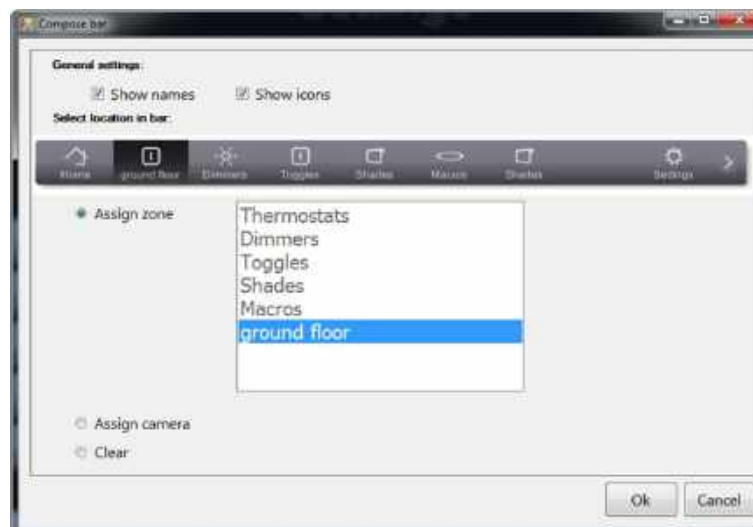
Compose bar

General settings:

Show names Show icons

Select location in bar:

Home ground floor Dimmers Toggles Shades Macros Shades Settings

Assign zone

Thermostats
Dimmers
Toggles
Shades
Macros
ground floor

Assign camera

Clear

Ok Cancel